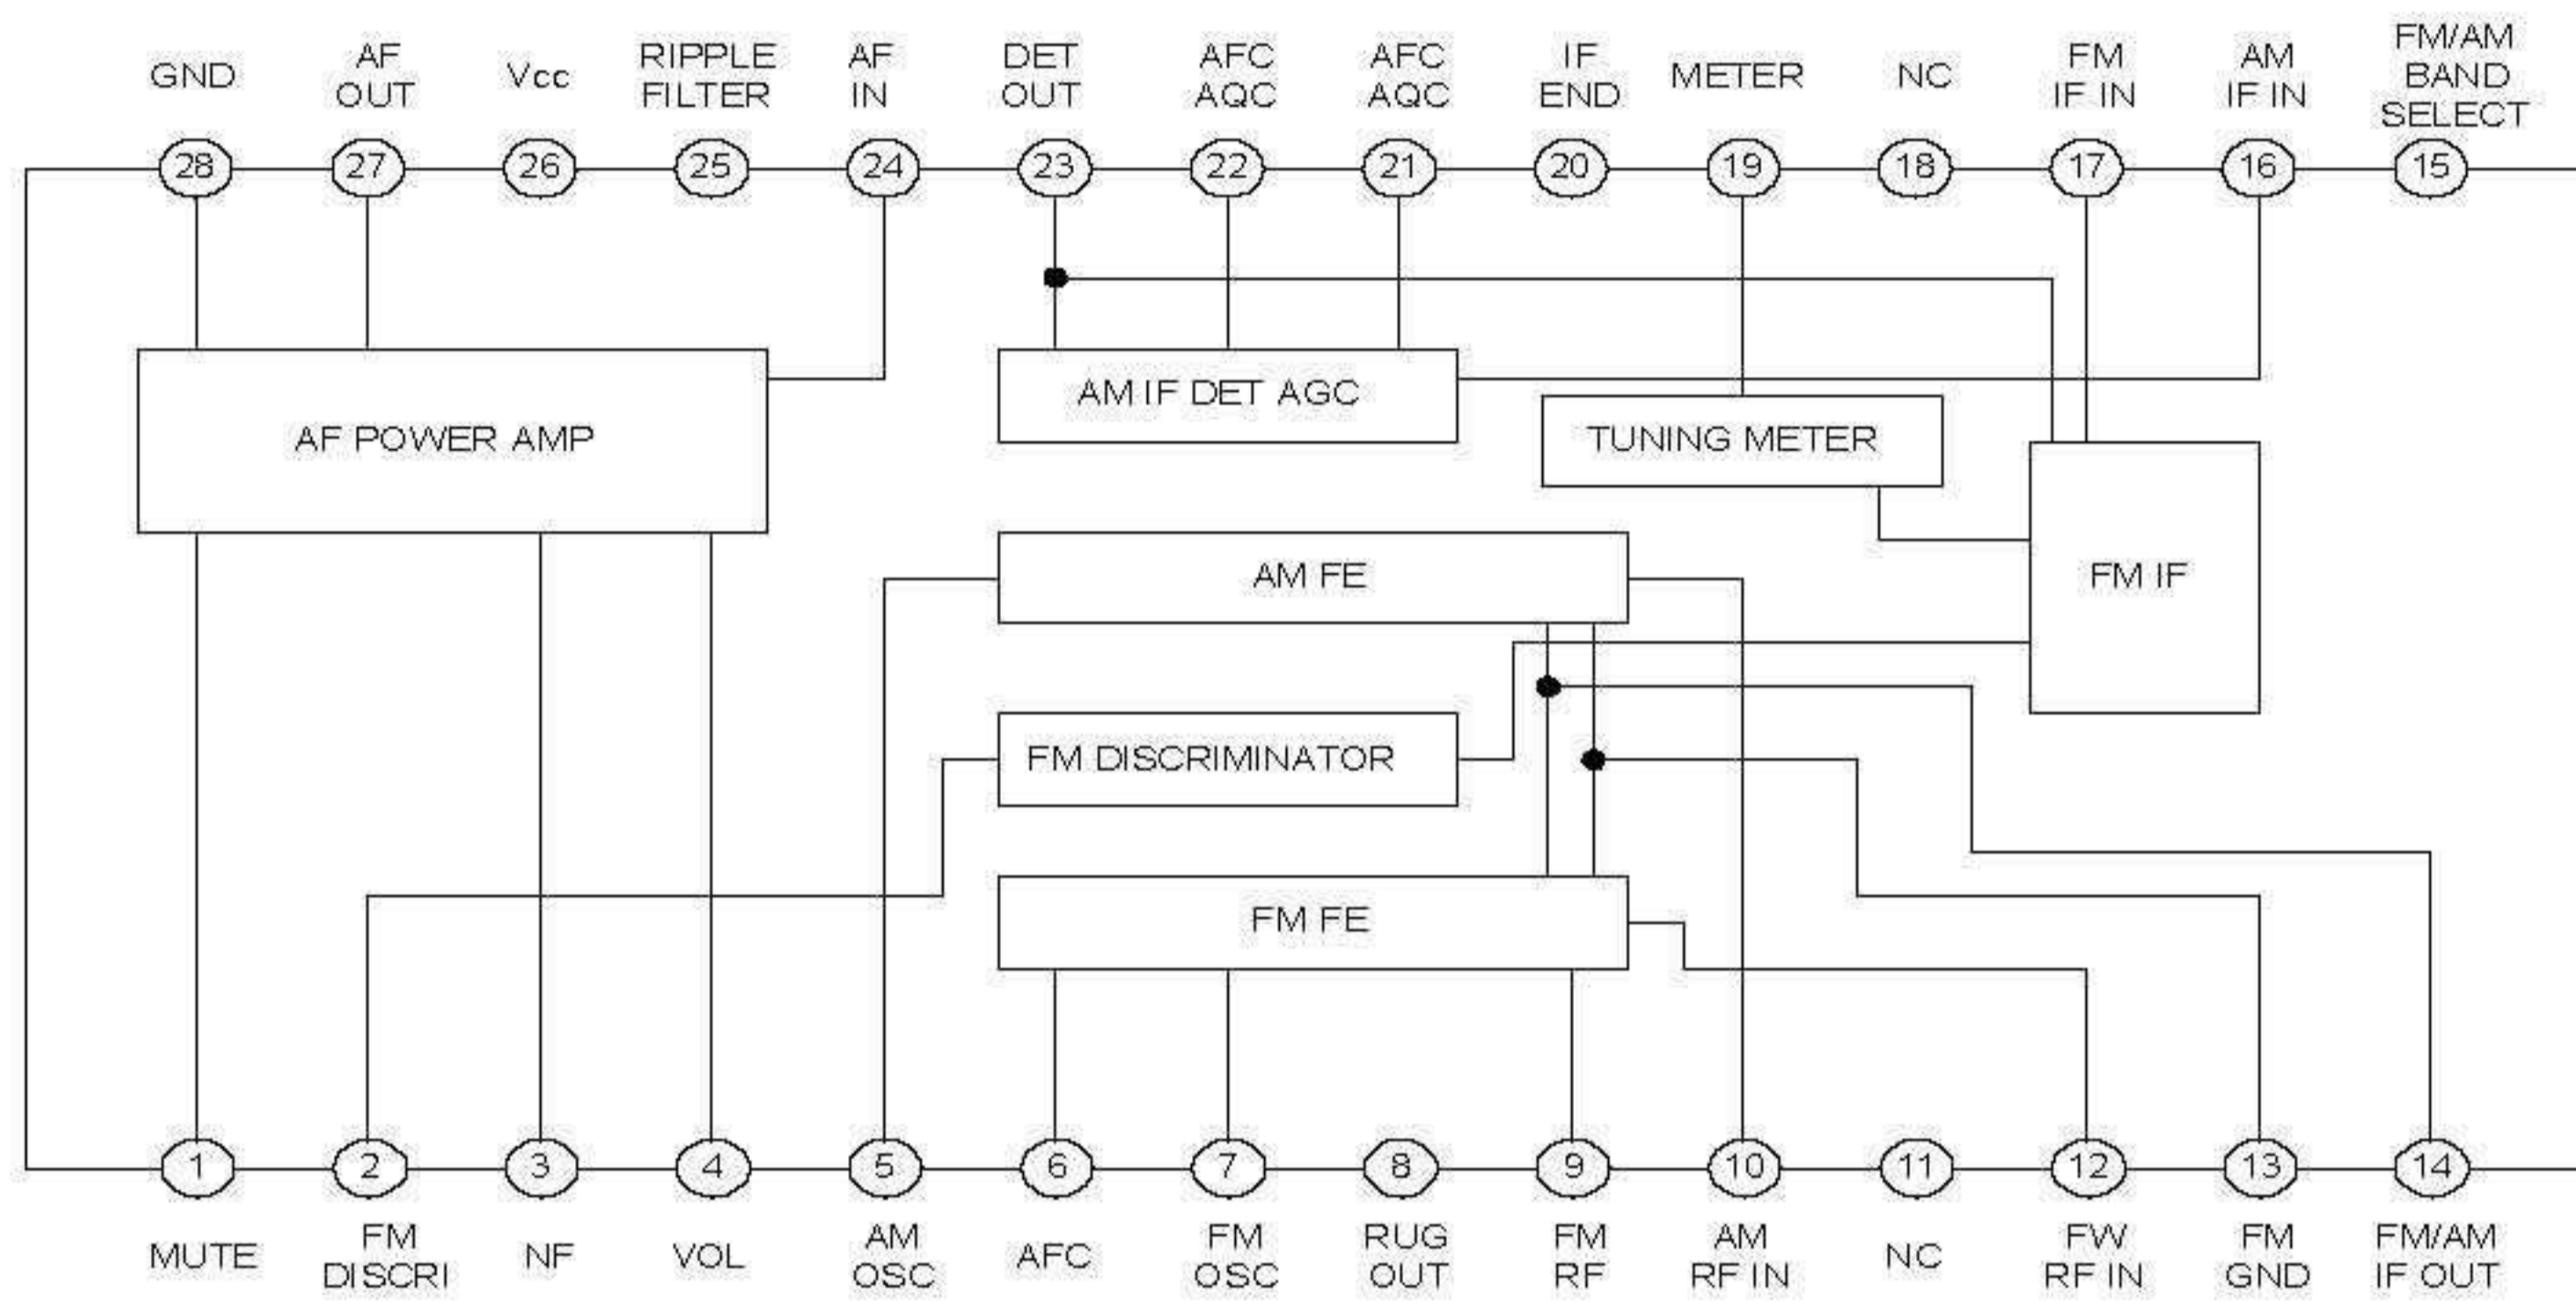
GND
28

AF OUT
27

Vcc
26

RIPPLE FILTER
25

AF IN
24

DET OUT
23

AFC AQC
22

AFC AQC
21

IF END
20

METER
19

NC
18

FM IF IN
17

AM IF IN
16

FM/AM BAND SELECT
15

AF POWER AMP

AM IF DET AGC

TUNING METER

FM IF

AM FE

FM DISCRIMINATOR

FM FE

1
MUTE

2
FM DISCRI

3
NF

4
VOL

5
AM OSC

6
AFC

7
FM OSC

8
RUG OUT

9
FM RF

10
AM RF IN

11
NC

12
FW RF IN

13
FM GND

14
FM/AM IF OUT